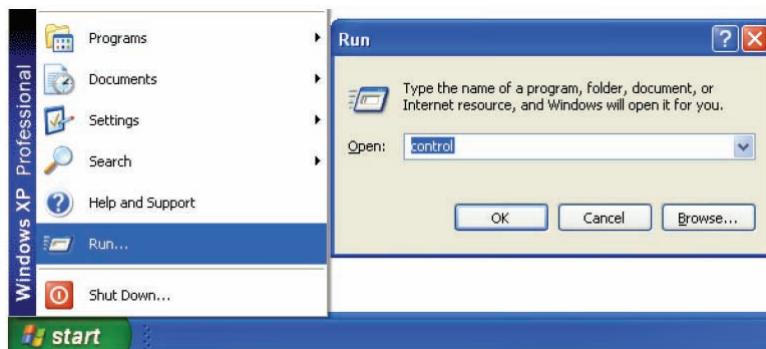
Windows XP Professional

Programs

Documents

Settings

Search

Help and Support

Run...

Shut Down...

start

Run

?

X

Type the name of a program, folder, document, or Internet resource, and Windows will open it for you.

Open: control

OK

Cancel

Browse...